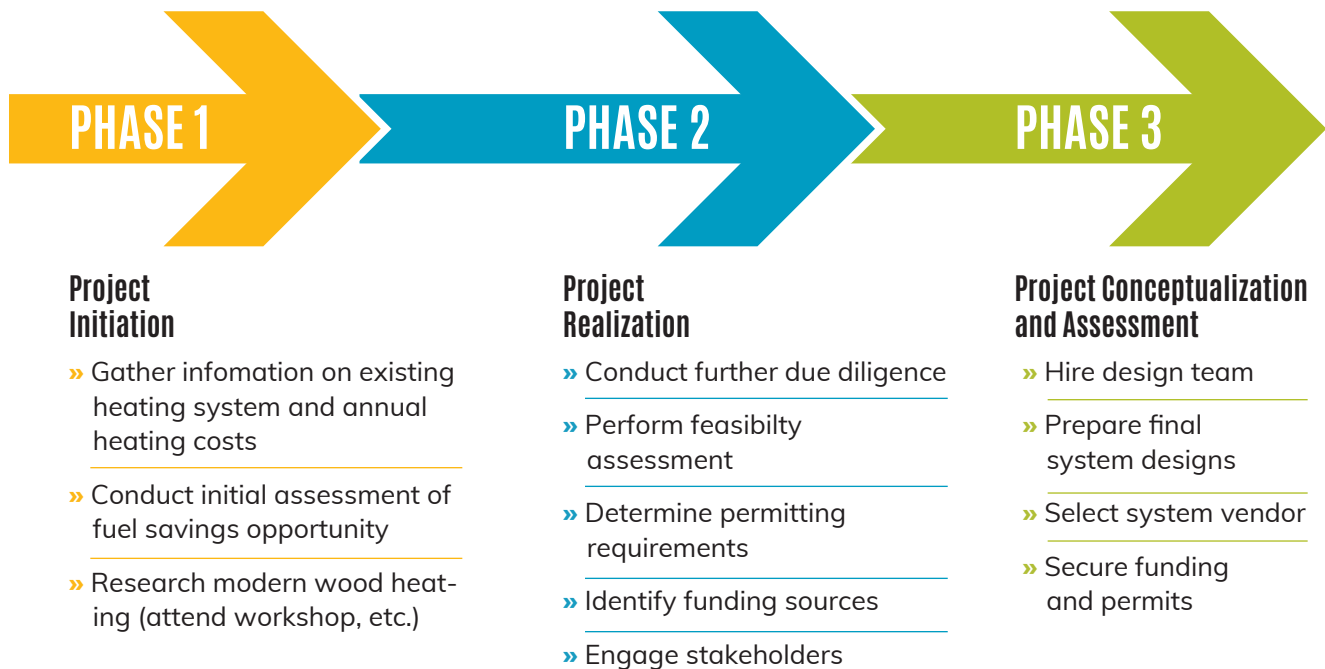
PHASE 1

Project Initiation

» Gather infomation on existing heating system and annual heating costs

» Conduct initial assessment of fuel savings opportunity

» Research modern wood heating (attend workshop, etc.)

PHASE 2

Project Realization

» Conduct further due diligence

» Perform feasibilty assessment

» Determine permitting requirements

» Identify funding sources

» Engage stakeholders

PHASE 3

Project Conceptualization and Assessment

» Hire design team

» Prepare final system designs

» Select system vendor

» Secure funding and permits